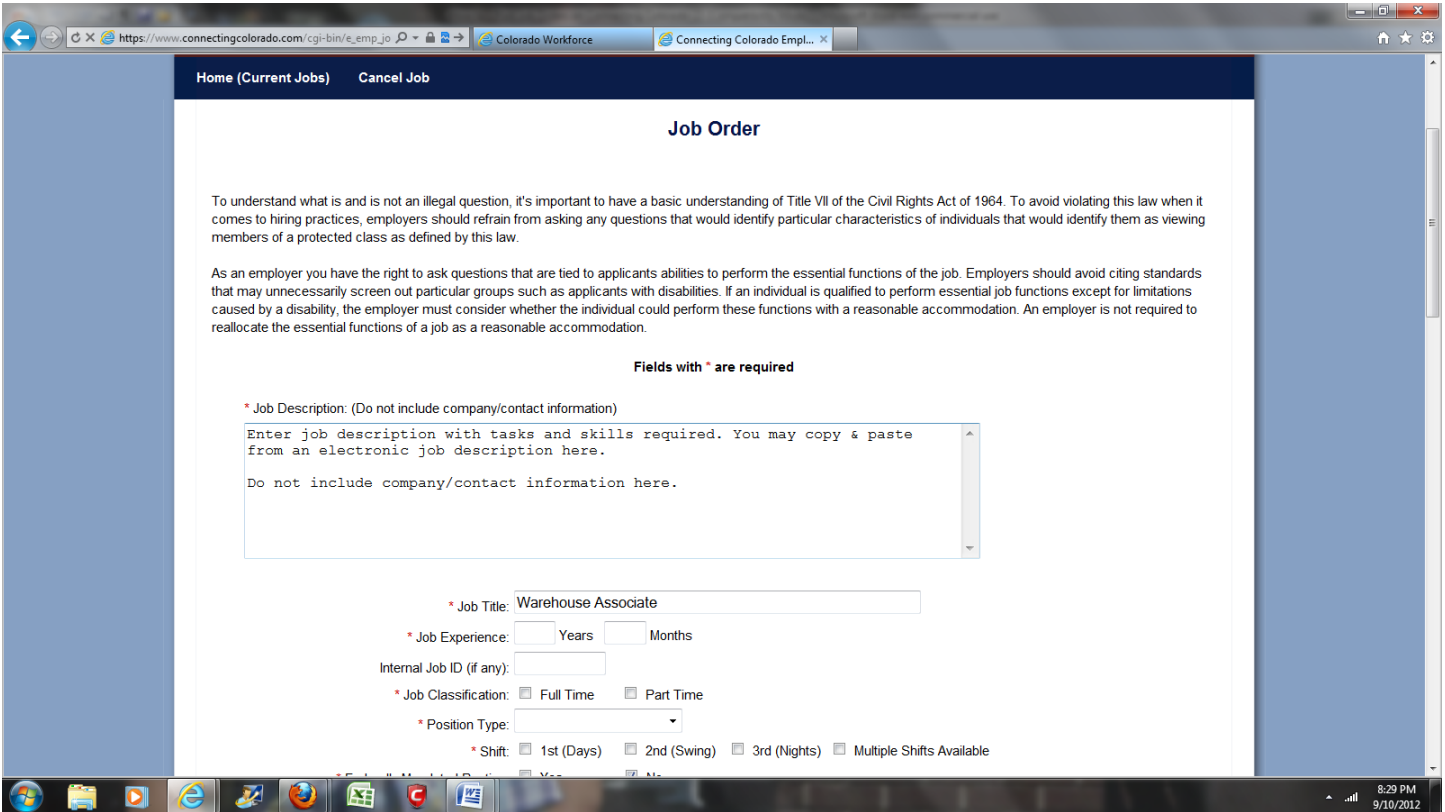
https://www.connectingcolorado.com/cgi-bin/e_emp_jo

Colorado Workforce

Connecting Colorado Empl...

Home (Current Jobs)   Cancel Job

Job Order

To understand what is and is not an illegal question, it's important to have a basic understanding of Title VII of the Civil Rights Act of 1964. To avoid violating this law when it comes to hiring practices, employers should refrain from asking any questions that would identify particular characteristics of individuals that would identify them as viewing members of a protected class as defined by this law.

As an employer you have the right to ask questions that are tied to applicants abilities to perform the essential functions of the job. Employers should avoid citing standards that may unnecessarily screen out particular groups such as applicants with disabilities. If an individual is qualified to perform essential job functions except for limitations caused by a disability, the employer must consider whether the individual could perform these functions with a reasonable accommodation. An employer is not required to reallocate the essential functions of a job as a reasonable accommodation.

Fields with * are required

* Job Description: (Do not include company/contact information)

Enter job description with tasks and skills required. You may copy & paste from an electronic job description here.

Do not include company/contact information here.

* Job Title: Warehouse Associate

* Job Experience: Years Months

Internal Job ID (if any):

* Job Classification: Full Time Part Time

* Position Type:

* Shift: 1st (Days) 2nd (Swing) 3rd (Nights) Multiple Shifts Available

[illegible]

8:29 PM
9/10/2012